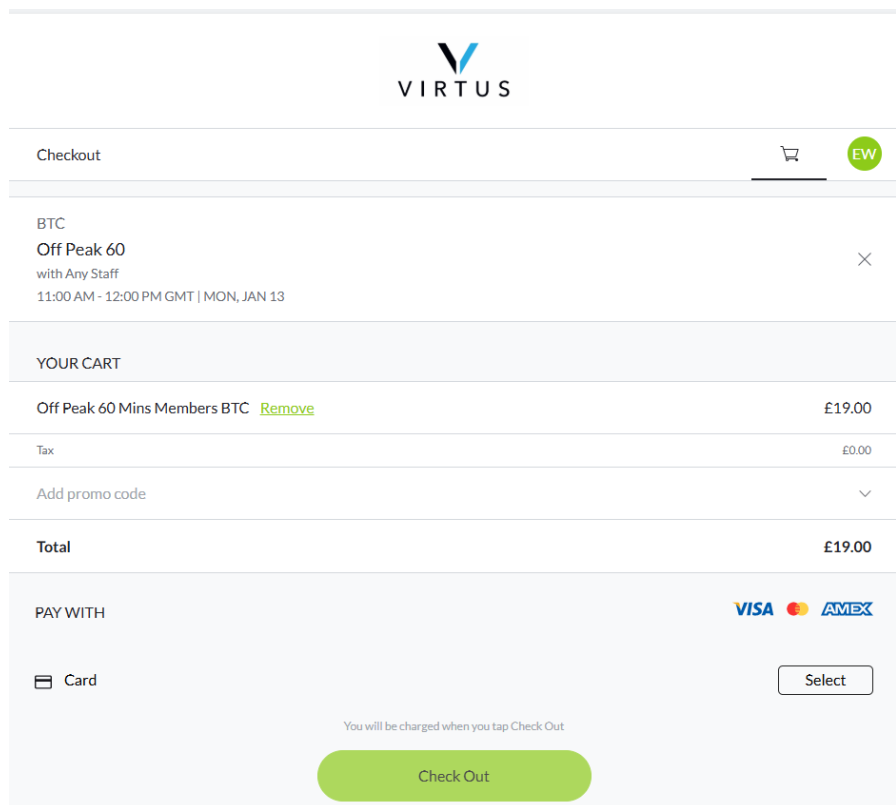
VIRTUS

Checkout

EW

BTC
Off Peak 60
with Any Staff
11:00 AM - 12:00 PM GMT | MON, JAN 13

YOUR CART

Off Peak 60 Mins Members BTC Remove £19.00

Tax £0.00

Add promo code

Total £19.00

PAY WITH

VISA AMEX

Card

Select

You will be charged when you tap Check Out

Check Out